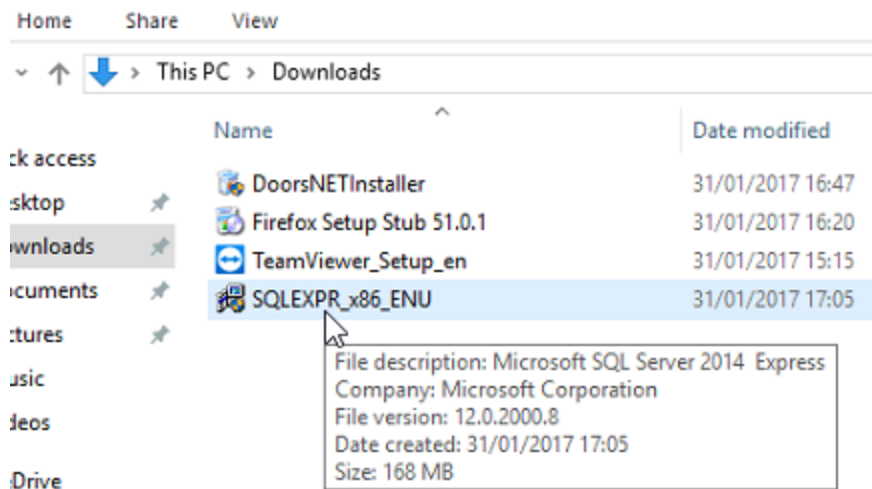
Home Share View

This PC > Downloads

ck access
esktop
ownloads
ocuments
ctures
usic
deos
Drive

| Name | Date modified |
|---|---|
| DoorsNETInstaller | 31/01/2017 16:47 |
| Firefox Setup Stub 51.0.1 | 31/01/2017 16:20 |
| TeamViewer_Setup_en | 31/01/2017 15:15 |
| SQLEXPR_x86_ENU | 31/01/2017 17:05 |

File description: Microsoft SQL Server 2014 Express
Company: Microsoft Corporation
File version: 12.0.2000.8
Date created: 31/01/2017 17:05
Size: 168 MB